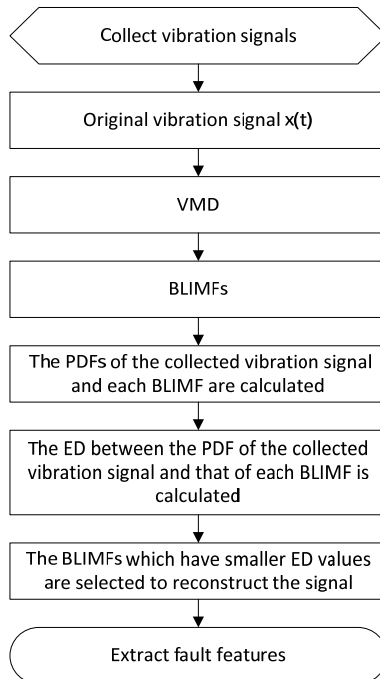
Collect vibration signals

Original vibration signal x(t)

VMD

BLIMFs

The PDFs of the collected vibration signal and each BLIMF are calculated

The ED between the PDF of the collected vibration signal and that of each BLIMF is calculated

The BLIMFs which have smaller ED values are selected to reconstruct the signal

Extract fault features